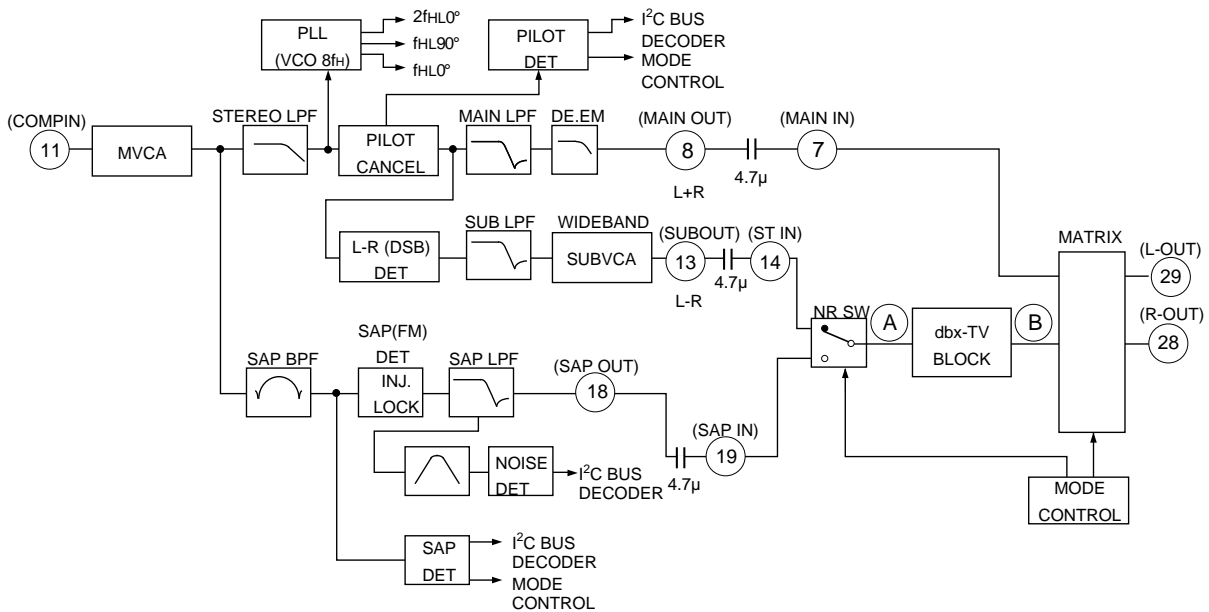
PLL
(VCO 8fH)
2fHL0°
fHL90°
fHL0°

PILOT
DET
I$^2$C BUS
DECODER
MODE
CONTROL

(COMPIN)
11
MVCA
STEREO LPF
PILOT
CANCEL
MAIN LPF
DE.EM
(MAIN OUT)
8
L+R
4.7μ
(MAIN IN)
7

L-R (DSB)
DET
SUB LPF
WIDEBAND
SUBVCA
(SUBOUT)
13
L-R
4.7μ
(ST IN)
14

MATRIX
(L-OUT)
29
(R-OUT)
28

NR SW
A
dbx-TV
BLOCK
B

SAP BPF
SAP(FM)
DET
INJ.
LOCK
SAP LPF
(SAP OUT)
18
(SAP IN)
19
4.7μ

NOISE
DET
I$^2$C BUS
DECODER

MODE
CONTROL

SAP
DET
I$^2$C BUS
DECODER
MODE
CONTROL